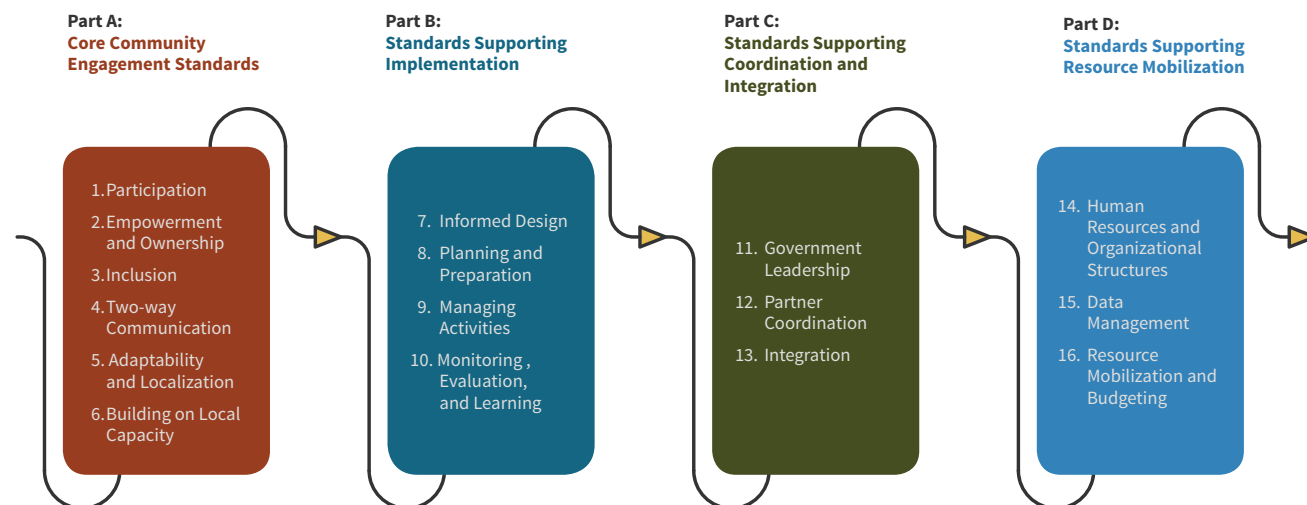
Part A:
Core Community Engagement Standards

1. Participation
2. Empowerment and Ownership
3. Inclusion
4. Two-way Communication
5. Adaptability and Localization
6. Building on Local Capacity

Part B:
Standards Supporting Implementation

7. Informed Design
8. Planning and Preparation
9. Managing Activities
10. Monitoring , Evaluation, and Learning

Part C:
Standards Supporting Coordination and Integration

11. Government Leadership
12. Partner Coordination
13. Integration

Part D:
Standards Supporting Resource Mobilization

14. Human Resources and Organizational Structures
15. Data Management
16. Resource Mobilization and Budgeting